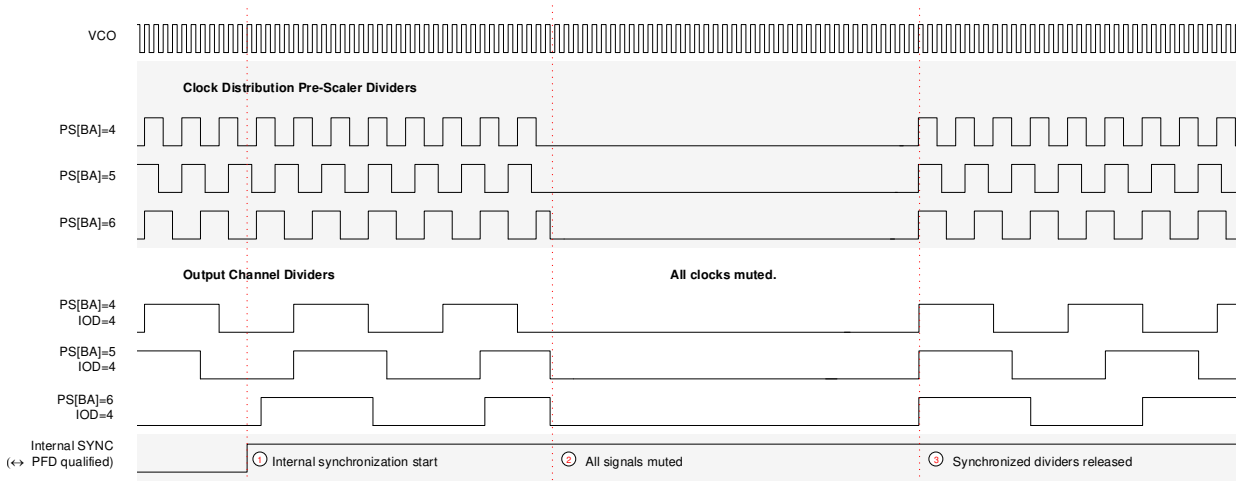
VCO

Clock Distribution Pre-Scaler Dividers

PS[BA]=4

PS[BA]=5

PS[BA]=6

Output Channel Dividers

All clocks muted.

PS[BA]=4
IOD=4

PS[BA]=5
IOD=4

PS[BA]=6
IOD=4

Internal SYNC
(↔ PFD qualified)

① Internal synchronization start

② All signals muted

③ Synchronized dividers released